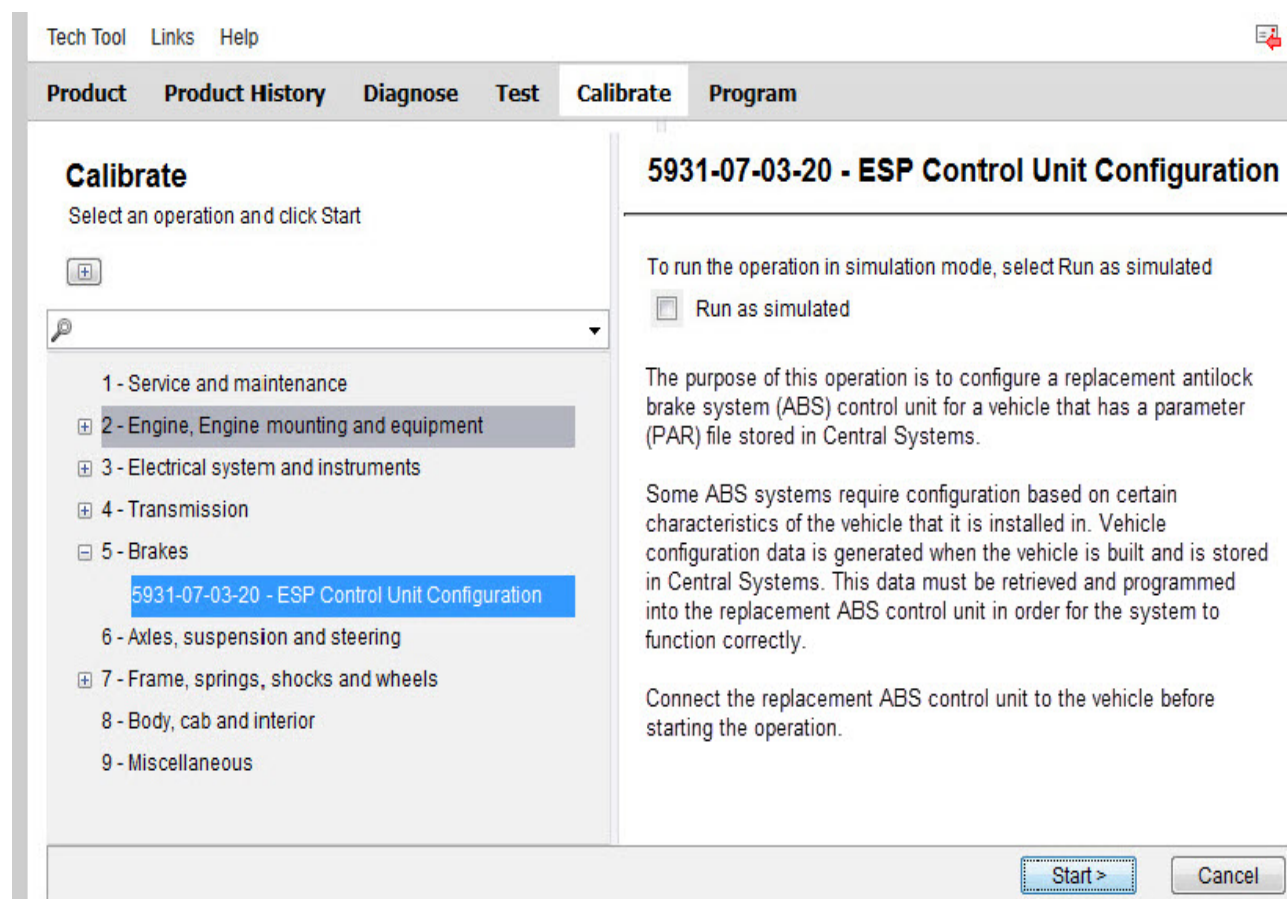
Tech Tool Links Help

Product Product History Diagnose Test Calibrate Program

Calibrate
Select an operation and click Start

1 - Service and maintenance
2 - Engine, Engine mounting and equipment
3 - Electrical system and instruments
4 - Transmission
5 - Brakes
5931-07-03-20 - ESP Control Unit Configuration
6 - Axles, suspension and steering
7 - Frame, springs, shocks and wheels
8 - Body, cab and interior
9 - Miscellaneous

5931-07-03-20 - ESP Control Unit Configuration

To run the operation in simulation mode, select Run as simulated

Run as simulated

The purpose of this operation is to configure a replacement antilock brake system (ABS) control unit for a vehicle that has a parameter (PAR) file stored in Central Systems.

Some ABS systems require configuration based on certain characteristics of the vehicle that it is installed in. Vehicle configuration data is generated when the vehicle is built and is stored in Central Systems. This data must be retrieved and programmed into the replacement ABS control unit in order for the system to function correctly.

Connect the replacement ABS control unit to the vehicle before starting the operation.

Start >
Cancel